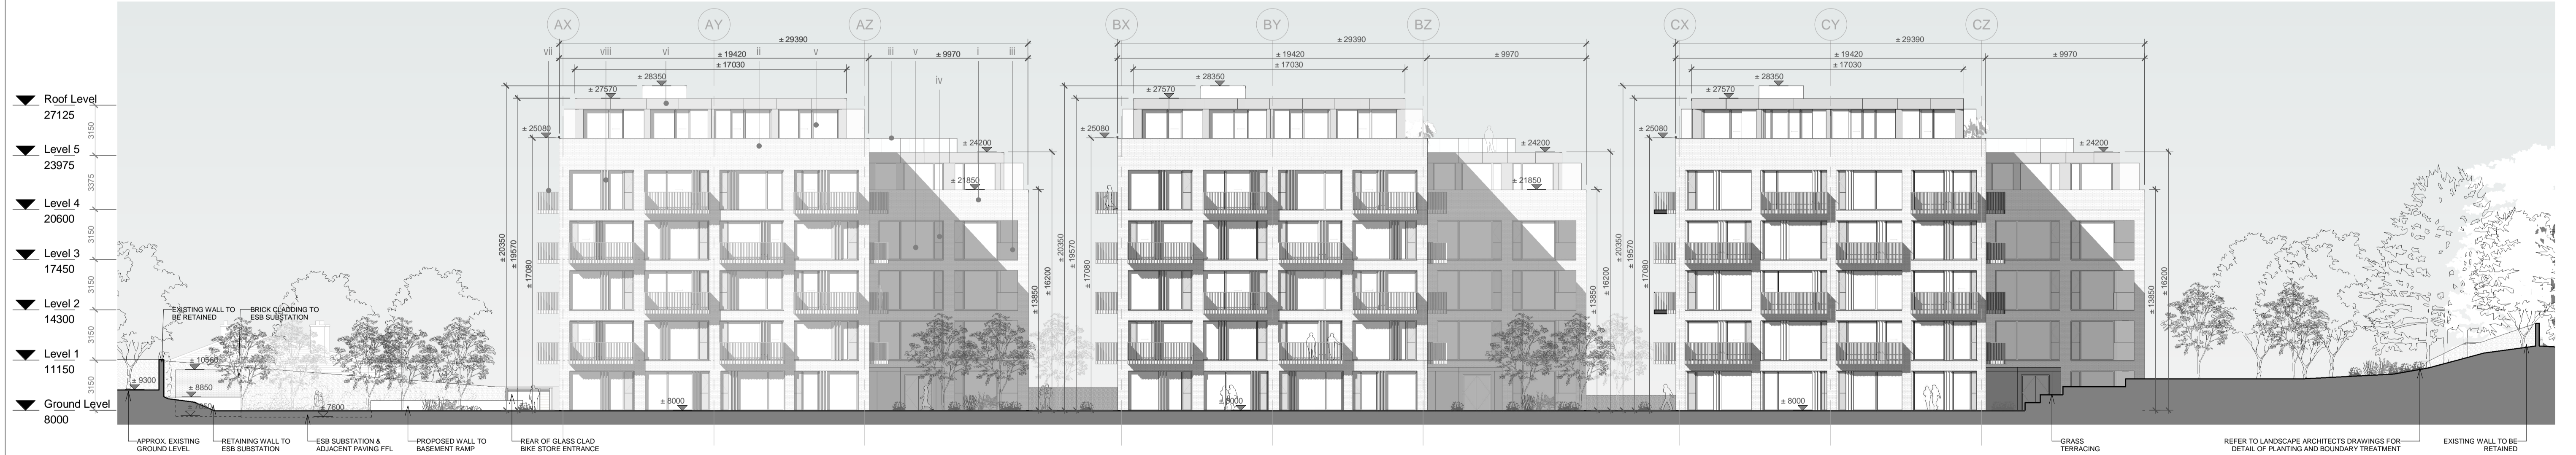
Roof Level
27125

Level 5
23975

Level 4
20600

Level 3
17450

Level 2
14300

Level 1
11150

Ground Level
8000

3150
3375
3150
3150
3150
3150

AX AY AZ BX BY BZ CX CY CZ

vii viii vi ii v iii v i iii iv

± 29390
± 19420
± 17030
± 9970
± 28350
± 27570
± 25080
± 24200
± 21850
± 20350
± 19570
± 17080
± 13850
± 16200
± 8000

± 29390
± 19420
± 17030
± 9970
± 28350
± 27570
± 25080
± 24200
± 21850
± 20350
± 19570
± 17080
± 13850
± 16200
± 8000

± 29390
± 19420
± 17030
± 9970
± 28350
± 27570
± 25080
± 24200
± 21850
± 20350
± 19570
± 17080
± 13850
± 16200
± 8000

± 9300
± 10550
± 8850
± 7600

EXISTING WALL TO BE RETAINED
BRICK CLADDING TO ESB SUBSTATION

APPROX. EXISTING GROUND LEVEL
RETAINING WALL TO ESB SUBSTATION
ESB SUBSTATION & ADJACENT PAVING FFL
PROPOSED WALL TO BASEMENT RAMP
REAR OF GLASS CLAD BIKE STORE ENTRANCE
GRASS TERRACING
REFER TO LANDSCAPE ARCHITECTS DRAWINGS FOR DETAIL OF PLANTING AND BOUNDARY TREATMENT
EXISTING WALL TO BE RETAINED